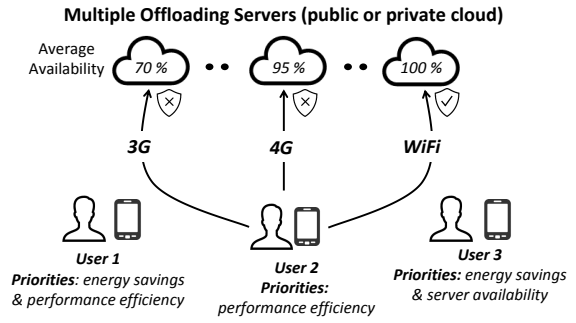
Multiple Offloading Servers (public or private cloud)

Average Availability

70 %

95 %

100 %

3G

4G

WiFi

User 1
Priorities: energy savings & performance efficiency

User 2
Priorities: performance efficiency

User 3
Priorities: energy savings & server availability